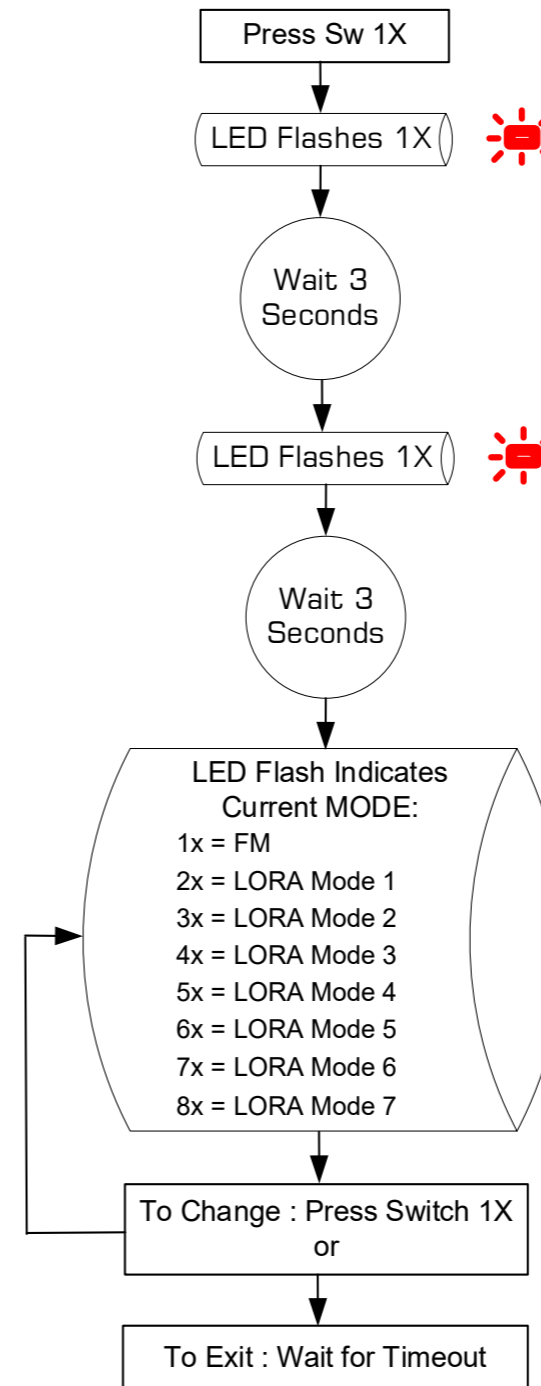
Press Sw 1X

LED Flashes 1X

Wait 3 Seconds

LED Flashes 1X

Wait 3 Seconds

LED Flash Indicates Current MODE:
1x = FM
2x = LORA Mode 1
3x = LORA Mode 2
4x = LORA Mode 3
5x = LORA Mode 4
6x = LORA Mode 5
7x = LORA Mode 6
8x = LORA Mode 7

To Change : Press Switch 1X or

To Exit : Wait for Timeout